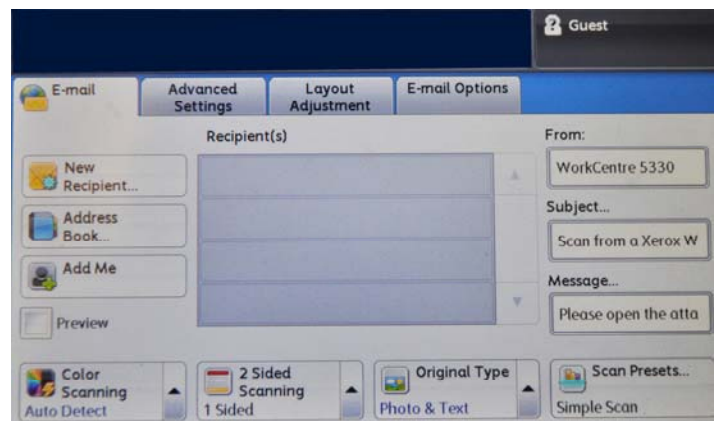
Guest

E-mail

Advanced Settings

Layout Adjustment

E-mail Options

Recipient(s)

New Recipient...

Address Book...

Add Me

Preview

From:

WorkCentre 5330

Subject...

Scan from a Xerox W

Message...

Please open the atta

Color Scanning

Auto Detect

2 Sided Scanning

1 Sided

Original Type

Photo & Text

Scan Presets...

Simple Scan